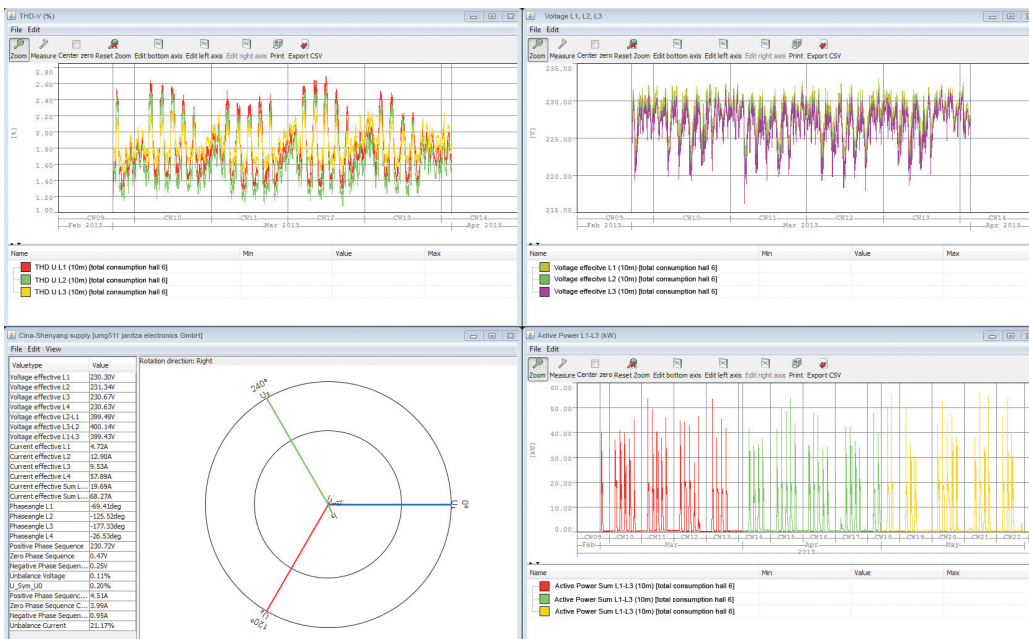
THD-V (%)
File Edit
Zoom Measure Center zero Reset Zoom Edit bottom axis Edit left axis Edit right axis Print Export CSV

2.80
2.60
2.40
2.20
2.00
1.80
1.60
1.40
1.20
1.00
[%]
CW09 CW10 CW11 CW12 CW13 CW14
Feb 2013 Mar 2013 Apr 2013

| Name | Min | Value | Max |
|---|---|---|---|
| THD U L1 (10m) [total consumption hall 6] | | | |
| THD U L2 (10m) [total consumption hall 6] | | | |
| THD U L3 (10m) [total consumption hall 6] | | | |

Voltage L1, L2, L3
File Edit
Zoom Measure Center zero Reset Zoom Edit bottom axis Edit left axis Edit right axis Print Export CSV

235.00
230.00
225.00
220.00
215.00
[V]
CW09 CW10 CW11 CW12 CW13 CW14
Feb 2013 Mar 2013 Apr 2013

| Name | Min | Value | Max |
|---|---|---|---|
| Voltage effective L1 (10m) [total consumption hall 6] | | | |
| Voltage effective L2 (10m) [total consumption hall 6] | | | |
| Voltage effective L3 (10m) [total consumption hall 6] | | | |

Cina-Shenyang supply [umg511 janitza electronics GmbH]
File Edit View

| Valuetype | Value |
|---|---|
| Voltage effective L1 | 230.30V |
| Voltage effective L2 | 231.34V |
| Voltage effective L3 | 230.67V |
| Voltage effective L4 | 230.63V |
| Voltage effective L2-L1 | 399.49V |
| Voltage effective L3-L2 | 400.14V |
| Voltage effective L1-L3 | 399.43V |
| Current effective L1 | 4.72A |
| Current effective L2 | 12.90A |
| Current effective L3 | 9.53A |
| Current effective L4 | 57.89A |
| Current effective Sum L... | 19.69A |
| Current effective Sum L... | 68.27A |
| Phaseangle L1 | -69.41deg |
| Phaseangle L2 | -125.52deg |
| Phaseangle L3 | -177.33deg |
| Phaseangle L4 | -26.53deg |
| Positive Phase Sequence | 230.72V |
| Zero Phase Sequence | 0.47V |
| Negative Phase Sequen... | 0.25V |
| Unbalance Voltage | 0.11% |
| U_Sym_U0 | 0.20% |
| Positive Phase Sequenc... | 4.51A |
| Zero Phase Sequence C... | 3.99A |
| Negative Phase Sequen... | 0.95A |
| Unbalance Current | 21.17% |

Rotation direction: Right
240° U3
0° U1
120° U2

Active Power L1-L3 (kW)
File Edit
Zoom Measure Center zero Reset Zoom Edit bottom axis Edit left axis Edit right axis Print Export CSV

60.00
50.00
40.00
30.00
20.00
10.00
0.00
[kW]
CW09 CW10 CW11 CW12 CW13 CW14 CW15 CW16 CW17 CW18 CW19 CW20 CW21 CW22
Feb Mar Apr May
2013

| Name | Min | Value | Max |
|---|---|---|---|
| Active Power Sum L1-L3 (10m) [total consumption hall 6] | | | |
| Active Power Sum L1-L3 (10m) [total consumption hall 6] | | | |
| Active Power Sum L1-L3 (10m) [total consumption hall 6] | | | |